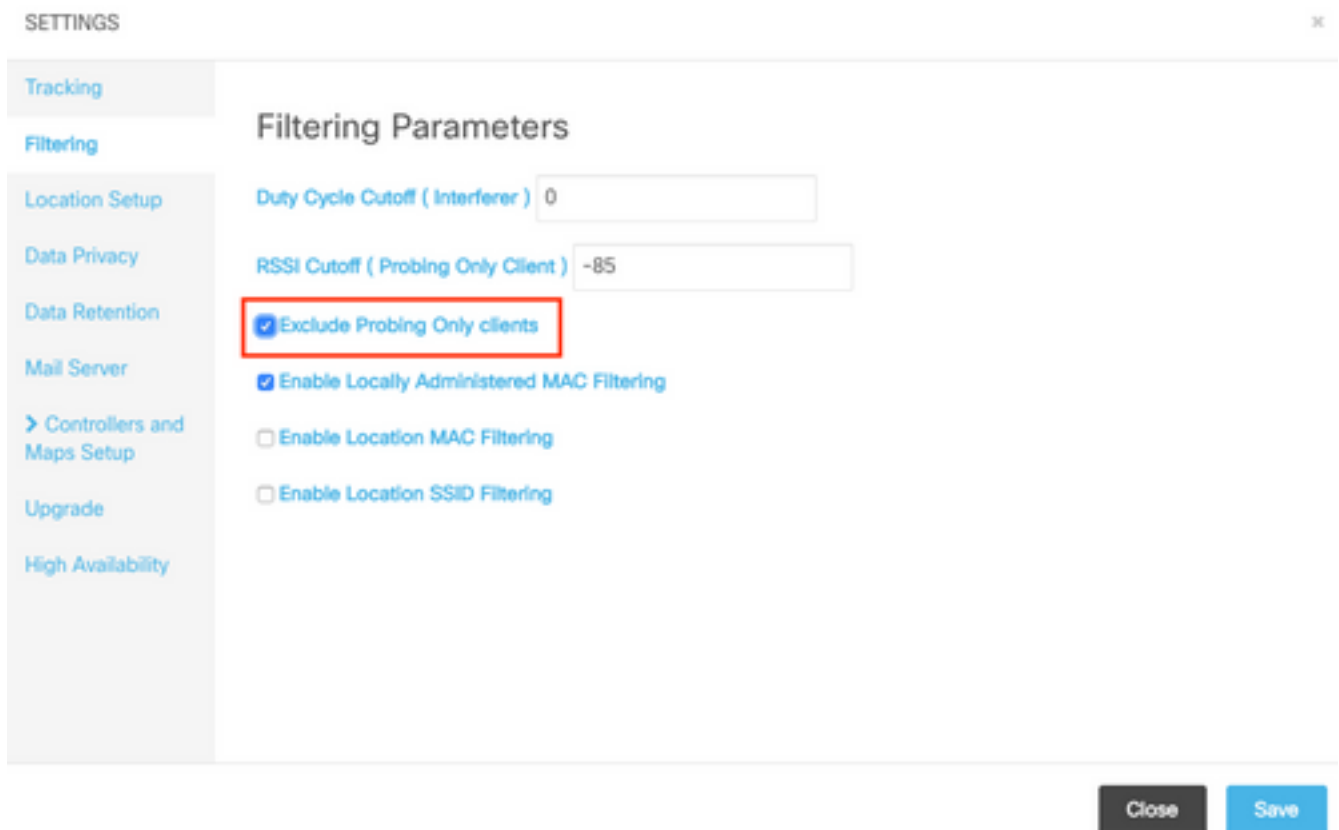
SETTINGS

×

Tracking

Filtering

Location Setup

Data Privacy

Data Retention

Mail Server

> Controllers and Maps Setup

Upgrade

High Availability

Filtering Parameters

Duty Cycle Cutoff ( Interferer ) 0

RSSI Cutoff ( Probing Only Client ) -85

Exclude Probing Only clients

Enable Locally Administered MAC Filtering

Enable Location MAC Filtering

Enable Location SSID Filtering

Close

Save